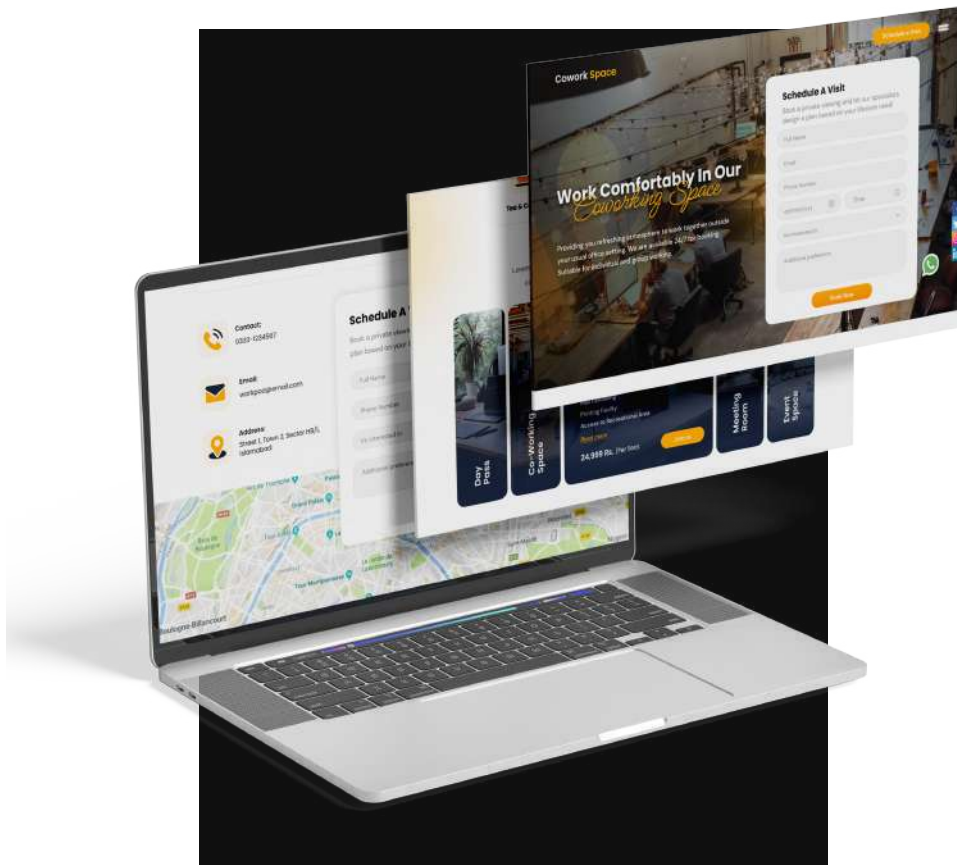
Cowork Space

Schedule a Visit

Work Comfortably In Our Coworking Space

Providing you refreshing atmosphere to work together outside your usual office setting. We are available 24/7 for booking. Suitable for individual and group working.

Schedule A Visit

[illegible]

Full Name

Email

Phone Number

Book Now

Contact:
0323-1234567

Email:
workpod@email.com

Address:
Street 1, Town 2, Sector H8/1, Islamabad

Schedule A

Full Name

Phone Number

Day Pass

Co-Working Space

Printing Facility

Access to Recreational Area

Read more

24,999 Rs. (Per Seat)

Meeting Room

Event Space

Boulogne-Billancourt